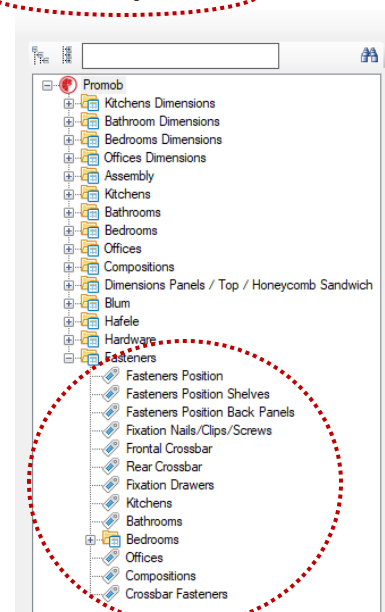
Promob
Kitchens Dimensions
Bathroom Dimensions
Bedrooms Dimensions
Offices Dimensions
Assembly
Kitchens
Bathrooms
Bedrooms
Offices
Compositions
Dimensions Panels / Top / Honeycomb Sandwich
Blum
Hafele
Hardware
Fasteners
Fasteners Position
Fasteners Position Shelves
Fasteners Position Back Panels
Fixation Nails/Clips/Screws
Frontal Crossbar
Rear Crossbar
Fixation Drawers
Kitchens
Bathrooms
Bedrooms
Offices
Compositions
Crossbar Fasteners